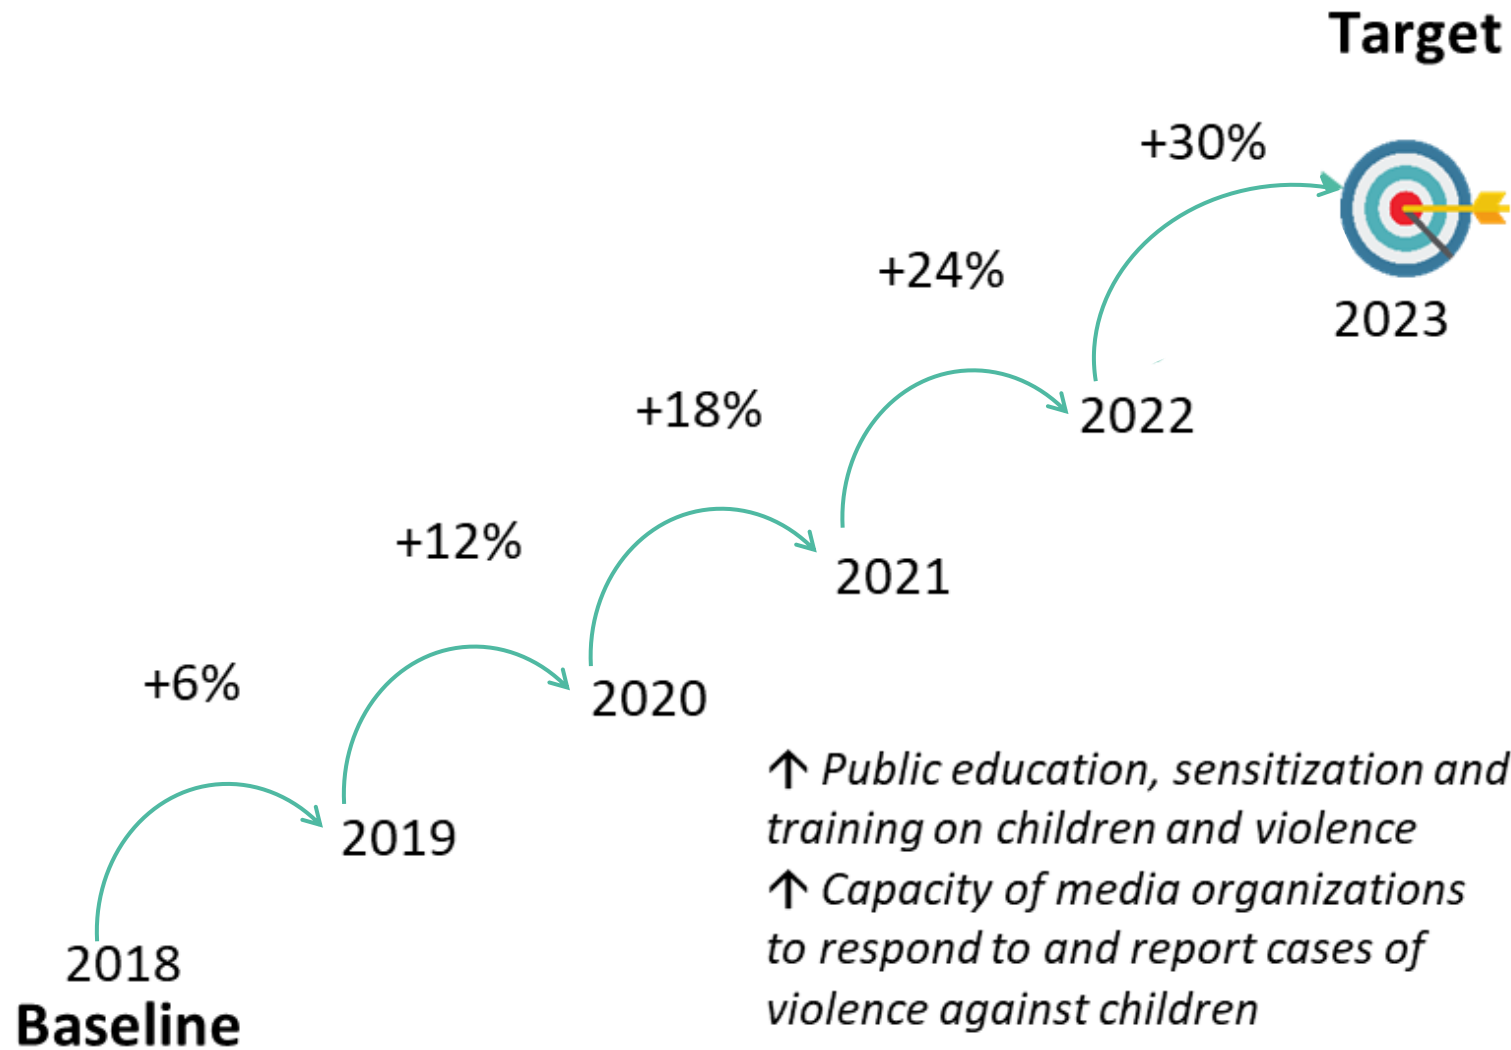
Target

+30%

2023

+24%

2022

+18%

2021

+12%

2020

+6%

2019

2018
Baseline

↑ Public education, sensitization and training on children and violence
↑ Capacity of media organizations to respond to and report cases of violence against children